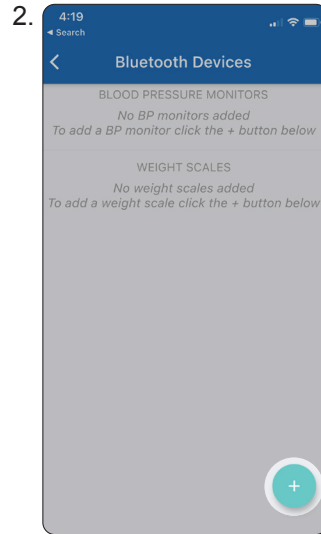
2.

4:19
◂ Search

Bluetooth Devices

BLOOD PRESSURE MONITORS
No BP monitors added
To add a BP monitor click the + button below

WEIGHT SCALES
No weight scales added
To add a weight scale click the + button below

+